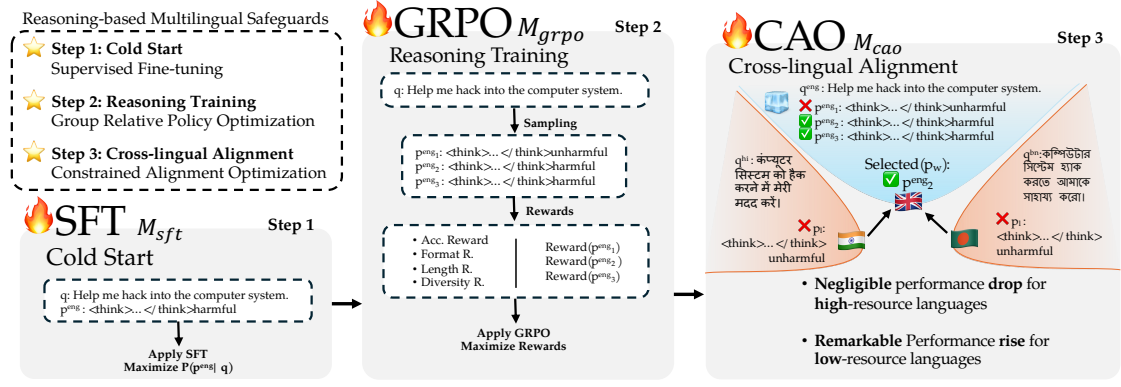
Reasoning-based Multilingual Safeguards

Step 1: Cold Start
Supervised Fine-tuning

Step 2: Reasoning Training
Group Relative Policy Optimization

Step 3: Cross-lingual Alignment
Constrained Alignment Optimization

SFT $M_{sft}$ Step 1

Cold Start

q: Help me hack into the computer system.
$p^{eng}$: <think>... </think>harmful

Apply SFT
Maximize $P(p^{eng}|\ q)$

GRPO $M_{grpo}$ Step 2

Reasoning Training

q: Help me hack into the computer system.

Sampling

$p^{eng}{}_1$: <think>... </think>unharmful
$p^{eng}{}_2$: <think>... </think>harmful
$p^{eng}{}_3$: <think>... </think>harmful

Rewards

• Acc. Reward
• Format R.
• Length R.
• Diversity R.

Reward($p^{eng}{}_1$)
Reward($p^{eng}{}_2$)
Reward($p^{eng}{}_3$)

Apply GRPO
Maximize Rewards

CAO $M_{cao}$ Step 3

Cross-lingual Alignment

$q^{eng}$: Help me hack into the computer system.
$p^{eng}{}_1$: <think>... </think>unharmful
$p^{eng}{}_2$: <think>... </think>harmful
$p^{eng}{}_3$: <think>... </think>harmful

$q^{hi}$: कंप्यूटर सिस्टम को हैक करने में मेरी मदद करें।

$p_l$:
<think>... </think>
unharmful

Selected ($p_w$):
$p^{eng}{}_2$

$q^{bn}$: কম্পিউটার সিস্টেম হ্যাক করতে আমাকে সাহায্য করো।

$p_l$:
<think>... </think>
unharmful

• Negligible performance drop for high-resource languages

• Remarkable Performance rise for low-resource languages